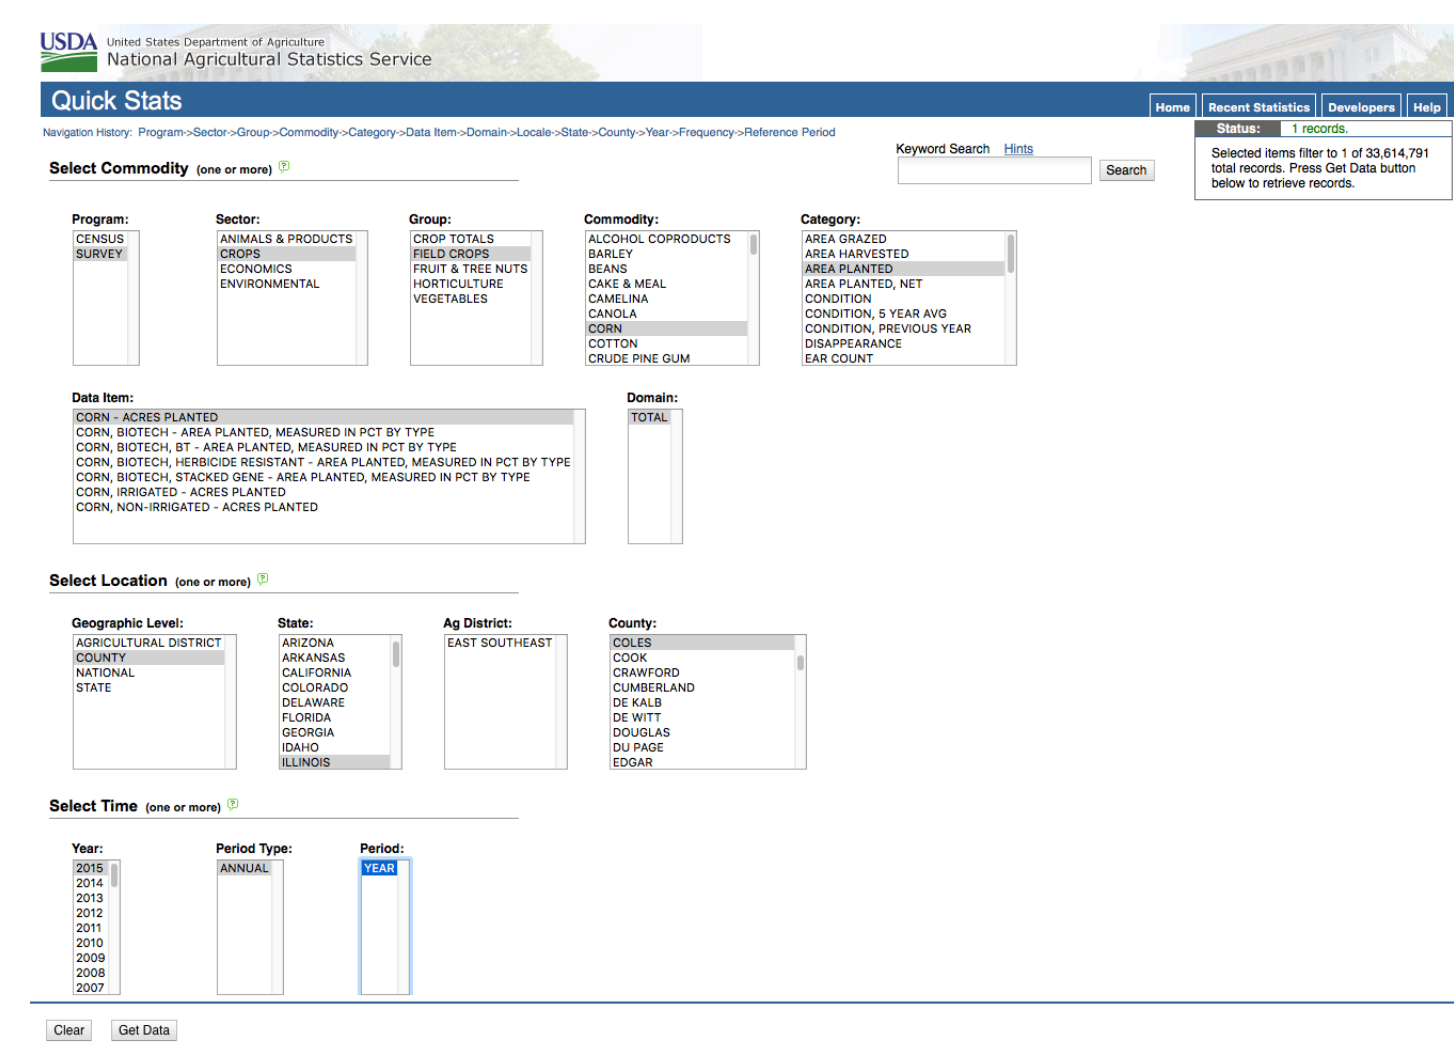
USDA United States Department of Agriculture
National Agricultural Statistics Service

Quick Stats

Home | Recent Statistics | Developers | Help

Navigation History: Program->Sector->Group->Commodity->Category->Data Item->Domain->Locale->State->County->Year->Frequency->Reference Period

Status: 1 records.

Selected items filter to 1 of 33,614,791 total records. Press Get Data button below to retrieve records.

Keyword Search Hints

Search

Select Commodity (one or more)

Program:
CENSUS
SURVEY

Sector:
ANIMALS & PRODUCTS
CROPS
ECONOMICS
ENVIRONMENTAL

Group:
CROP TOTALS
FIELD CROPS
FRUIT & TREE NUTS
HORTICULTURE
VEGETABLES

Commodity:
ALCOHOL COPRODUCTS
BARLEY
BEANS
CAKE & MEAL
CAMELINA
CANOLA
CORN
COTTON
CRUDE PINE GUM

Category:
AREA GRAZED
AREA HARVESTED
AREA PLANTED
AREA PLANTED, NET
CONDITION
CONDITION, 5 YEAR AVG
CONDITION, PREVIOUS YEAR
DISAPPEARANCE
EAR COUNT

Data Item:
CORN - ACRES PLANTED
CORN, BIOTECH - AREA PLANTED, MEASURED IN PCT BY TYPE
CORN, BIOTECH, BT - AREA PLANTED, MEASURED IN PCT BY TYPE
CORN, BIOTECH, HERBICIDE RESISTANT - AREA PLANTED, MEASURED IN PCT BY TYPE
CORN, BIOTECH, STACKED GENE - AREA PLANTED, MEASURED IN PCT BY TYPE
CORN, IRRIGATED - ACRES PLANTED
CORN, NON-IRRIGATED - ACRES PLANTED

Domain:
TOTAL

Select Location (one or more)

Geographic Level:
AGRICULTURAL DISTRICT
COUNTY
NATIONAL
STATE

State:
ARIZONA
ARKANSAS
CALIFORNIA
COLORADO
DELAWARE
FLORIDA
GEORGIA
IDAHO
ILLINOIS

Ag District:
EAST SOUTHEAST

County:
COLES
COOK
CRAWFORD
CUMBERLAND
DE KALB
DE WITT
DOUGLAS
DU PAGE
EDGAR

Select Time (one or more)

Year:
2015
2014
2013
2012
2011
2010
2009
2008
2007

Period Type:
ANNUAL

Period:
YEAR

Clear Get Data